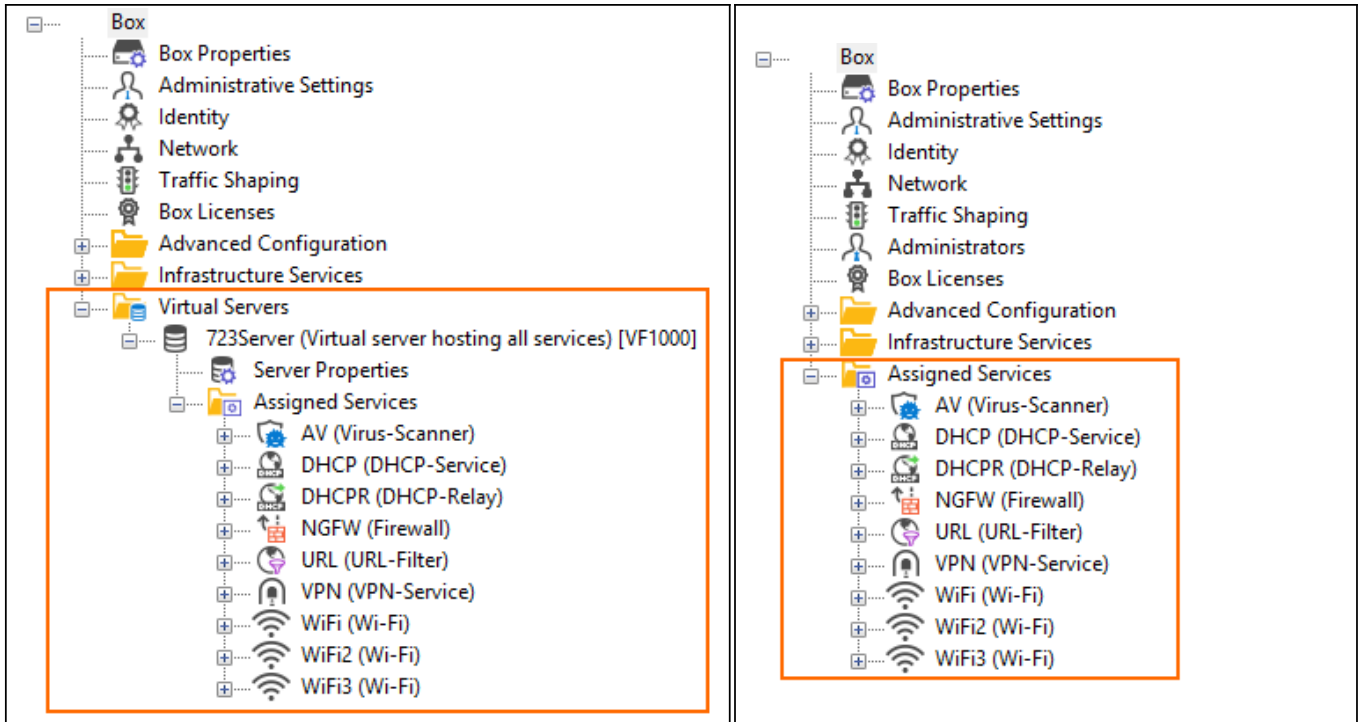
Box
Box Properties
Administrative Settings
Identity
Network
Traffic Shaping
Box Licenses
Advanced Configuration
Infrastructure Services
Virtual Servers
723Server (Virtual server hosting all services) [VF1000]
Server Properties
Assigned Services
AV (Virus-Scanner)
DHCP (DHCP-Service)
DHCPR (DHCP-Relay)
NGFW (Firewall)
URL (URL-Filter)
VPN (VPN-Service)
WiFi (Wi-Fi)
WiFi2 (Wi-Fi)
WiFi3 (Wi-Fi)

Box
Box Properties
Administrative Settings
Identity
Network
Traffic Shaping
Administrators
Box Licenses
Advanced Configuration
Infrastructure Services
Assigned Services
AV (Virus-Scanner)
DHCP (DHCP-Service)
DHCPR (DHCP-Relay)
NGFW (Firewall)
URL (URL-Filter)
VPN (VPN-Service)
WiFi (Wi-Fi)
WiFi2 (Wi-Fi)
WiFi3 (Wi-Fi)